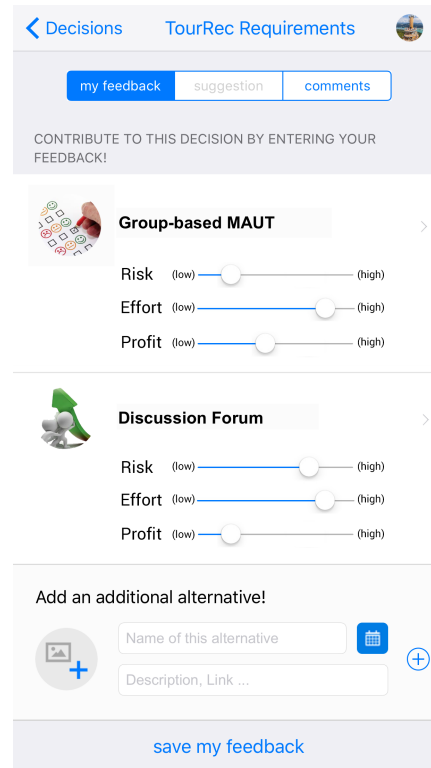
Decisions TourRec Requirements

my feedback suggestion comments

CONTRIBUTE TO THIS DECISION BY ENTERING YOUR FEEDBACK!

Group-based MAUT

Risk (low) (high)
Effort (low) (high)
Profit (low) (high)

Discussion Forum

Risk (low) (high)
Effort (low) (high)
Profit (low) (high)

Add an additional alternative!

Name of this alternative

Description, Link ...

save my feedback